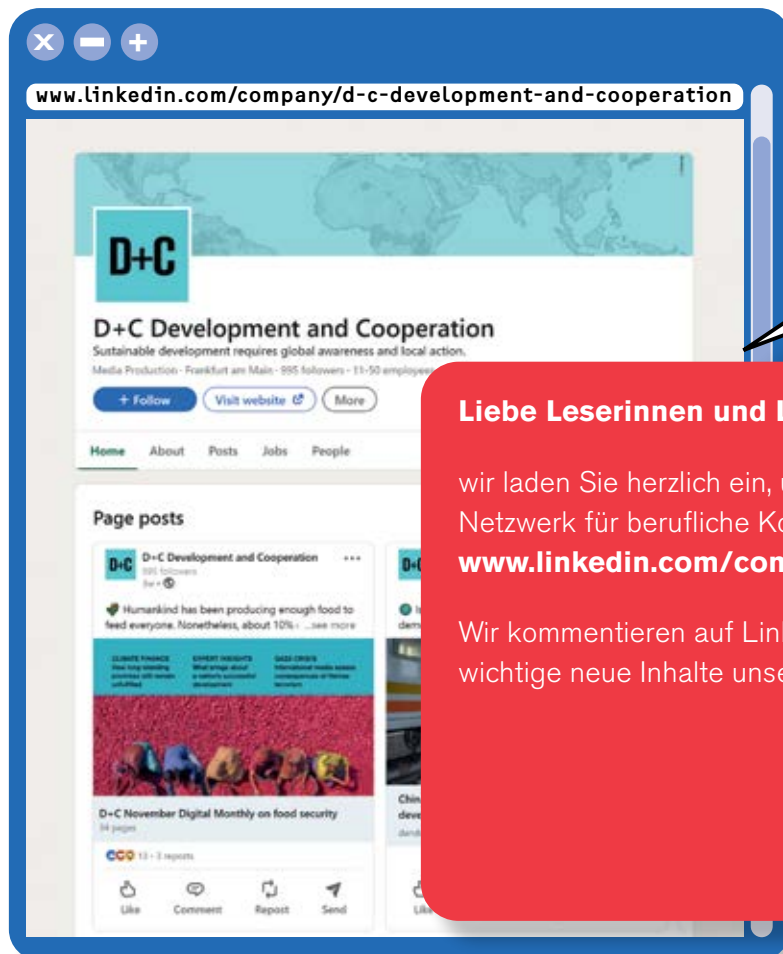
www.linkedin.com/company/d-c-development-and-cooperation

D+C

D+C Development and Cooperation

Sustainable development requires global awareness and local action.

Media Production · Frankfurt am Main · 995 followers · 11-50 employees

+ Follow

Visit website

More

Home About Posts Jobs People

Page posts

D+C Development and Cooperation
995 followers
3w ·

Humankind has been producing enough food to feed everyone. Nonetheless, about 10% ...see more

CLIMATE FINANCE

EXPERT INSIGHTS

GAZA CRISIS

D+C November Digital Monthly on food security
34 pages

13 · 2 reposts

Like Comment Repost Send

Liebe Leserinnen und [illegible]

wir laden Sie herzlich ein, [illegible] Netzwerk für berufliche Ko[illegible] www.linkedin.com/com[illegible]

Wir kommentieren auf Lin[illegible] wichtige neue Inhalte uns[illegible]